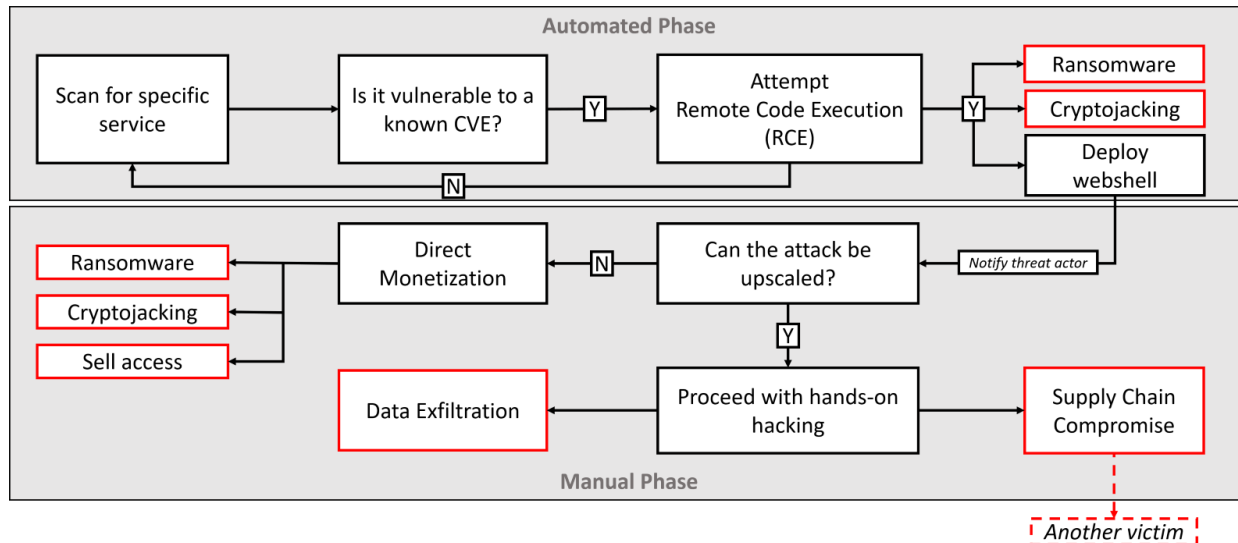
Automated Phase

Scan for specific service

Is it vulnerable to a known CVE?

Y

Attempt Remote Code Execution (RCE)

Y

Ransomware

Cryptojacking

Deploy webshell

N

Notify threat actor

Can the attack be upscaled?

N

Direct Monetization

Ransomware

Cryptojacking

Sell access

Y

Proceed with hands-on hacking

Data Exfiltration

Supply Chain Compromise

Manual Phase

Another victim